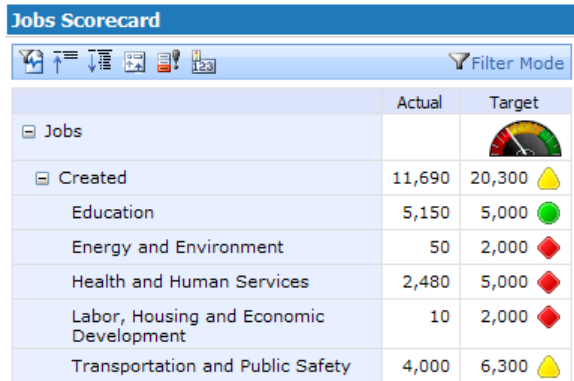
Jobs Scorecard

Filter Mode

| | Actual | Target |
|---|---|---|
| ⊟ Jobs | | |
| ⊟ Created | 11,690 | 20,300 |
| Education | 5,150 | 5,000 |
| Energy and Environment | 50 | 2,000 |
| Health and Human Services | 2,480 | 5,000 |
| Labor, Housing and Economic Development | 10 | 2,000 |
| Transportation and Public Safety | 4,000 | 6,300 |